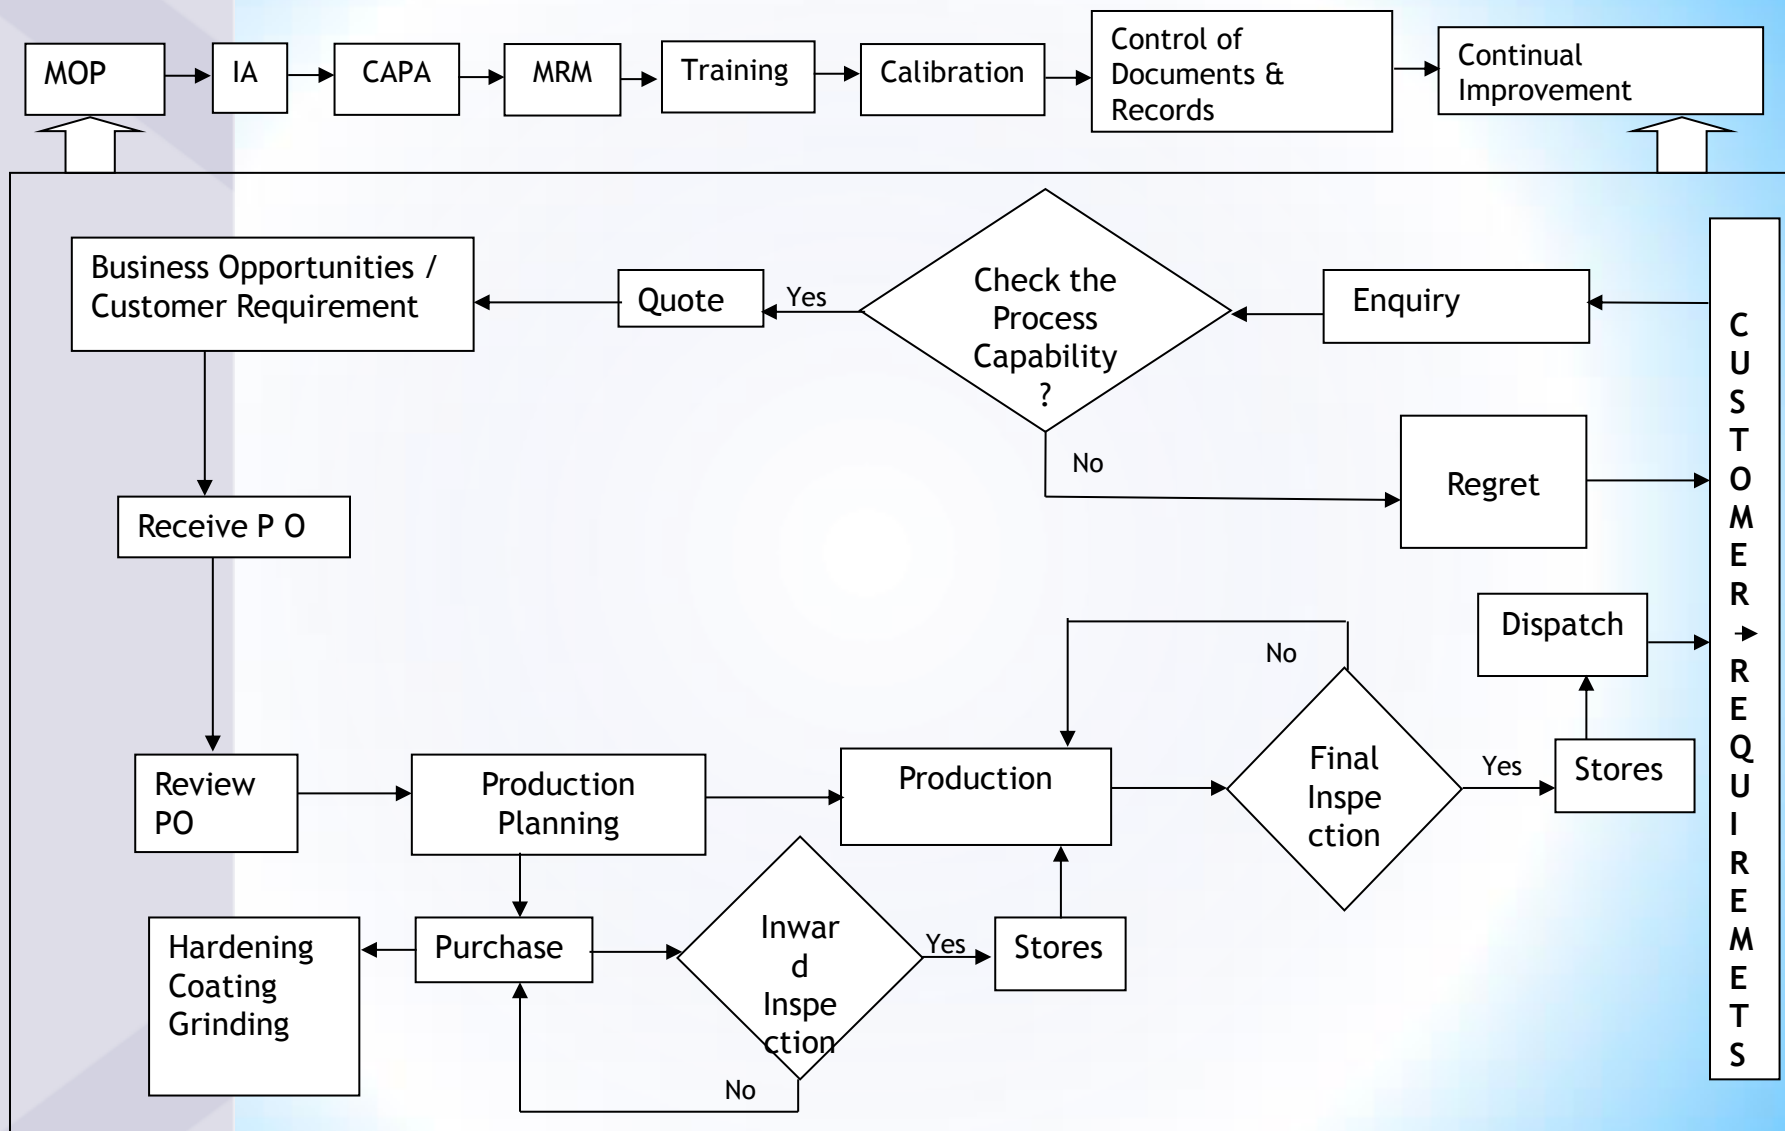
MOP

IA

CAPA

MRM

Training

Calibration

Control of Documents & Records

Continual Improvement

Business Opportunities / Customer Requirement

Quote

Yes

Check the Process Capability ?

Enquiry

No

Regret

Receive P O

CUSTOMER REQUIREMETS

Dispatch

No

Review PO

Production Planning

Production

Final Inspection

Yes

Stores

Hardening Coating Grinding

Purchase

Inward Inspection

Yes

Stores

No